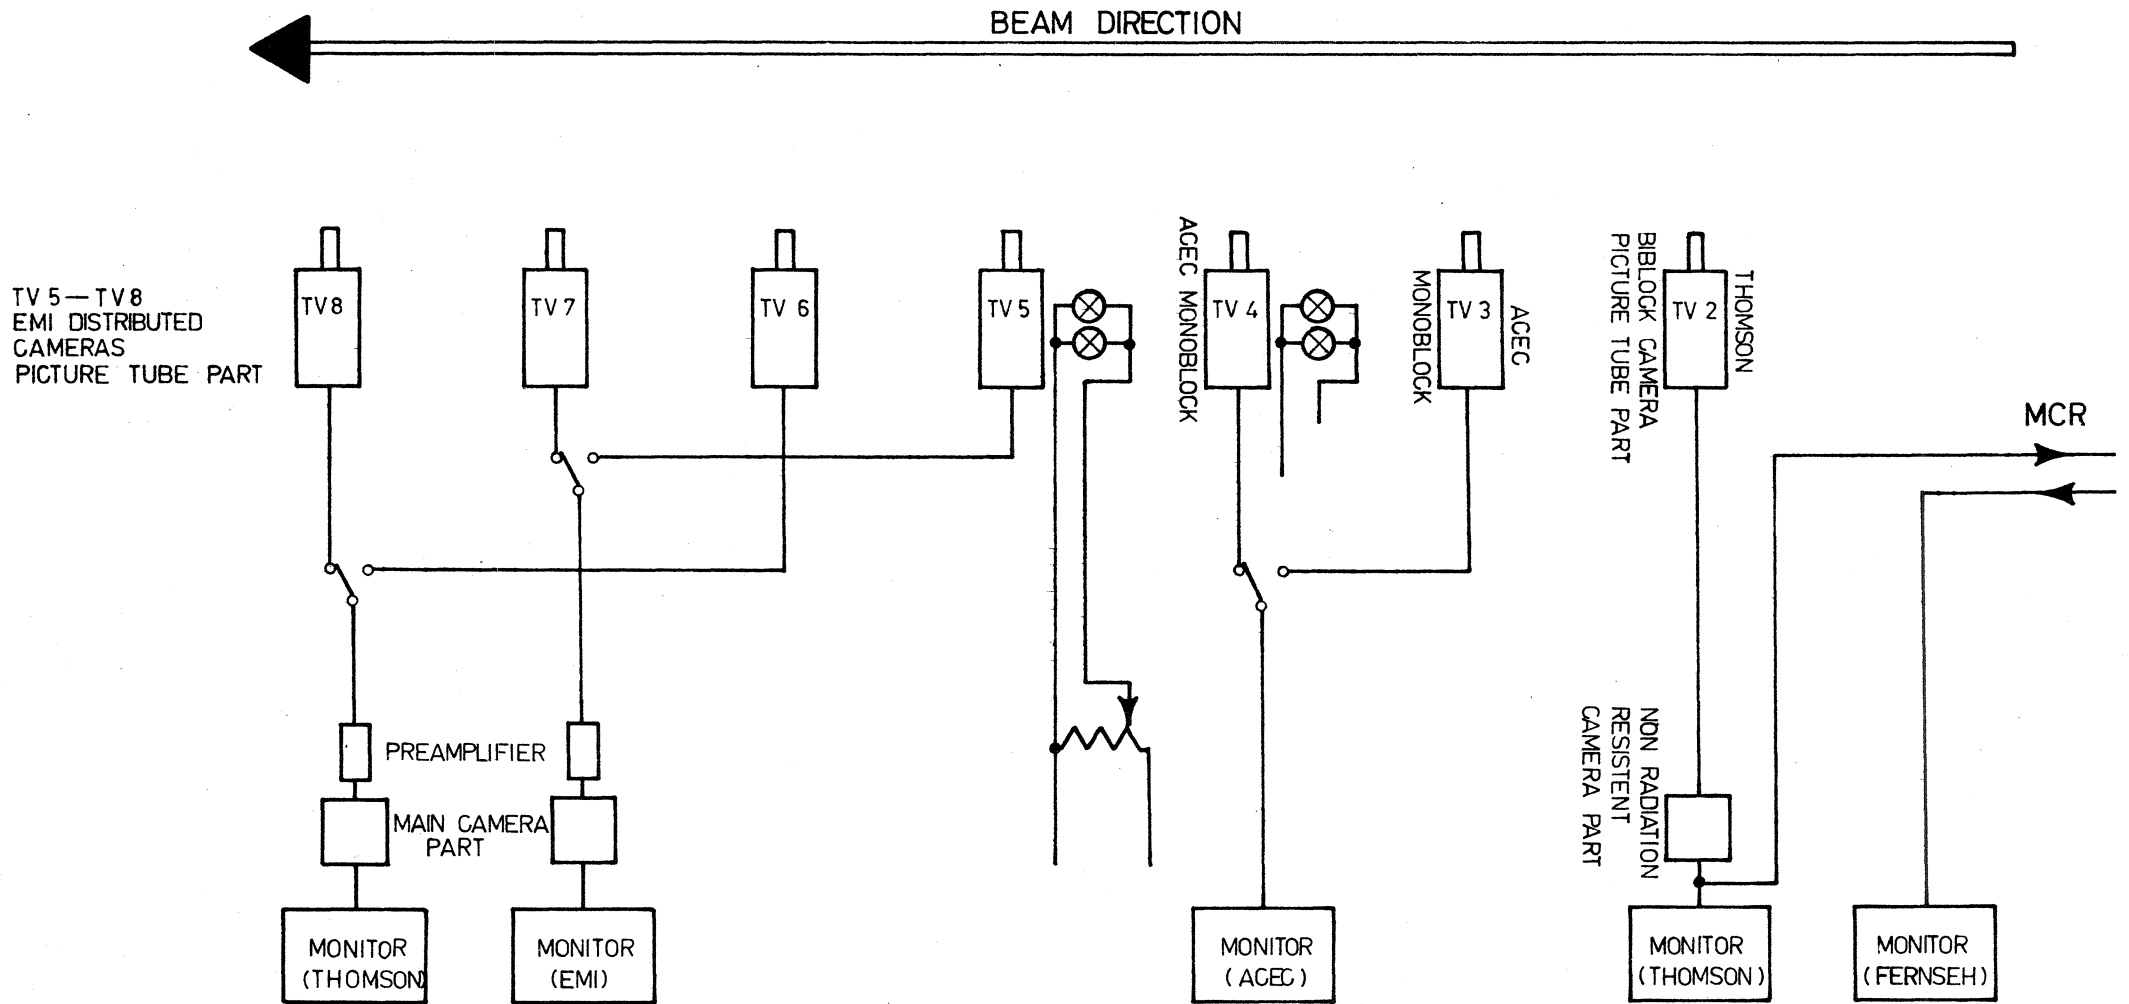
BEAM DIRECTION

TV 5 — TV 8
EMI DISTRIBUTED
CAMERAS
PICTURE TUBE PART

TV 8

TV 7

TV 6

TV 5

ACEC MONOBLOCK

TV 4

MONOBLOCK

TV 3

ACEC

BIBLOCK CAMERA
PICTURE TUBE PART

TV 2

THOMSON

MCR

PREAMPLIFIER

MAIN CAMERA
PART

NON RADIATION
RESISTENT
CAMERA PART

MONITOR
(THOMSON)

MONITOR
(EMI)

MONITOR
(ACEC)

MONITOR
(THOMSON)

MONITOR
(FERNSEH)